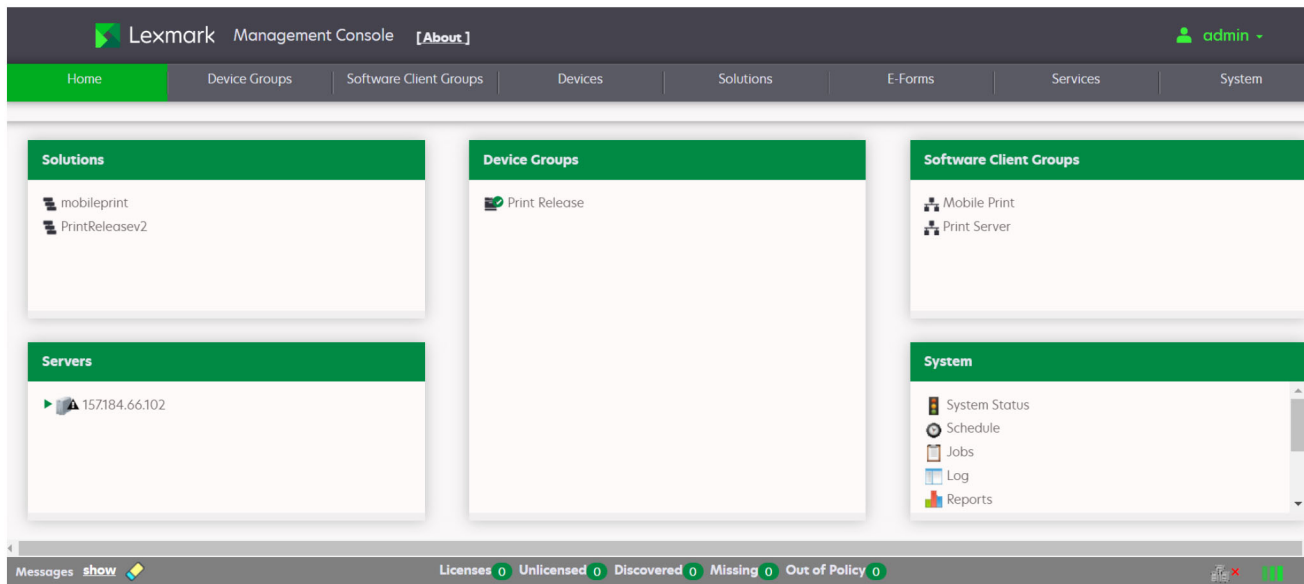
Lexmark Management Console [About]

admin

Home | Device Groups | Software Client Groups | Devices | Solutions | E-Forms | Services | System

Solutions

mobileprint
PrintReleasev2

Device Groups

Print Release

Software Client Groups

Mobile Print
Print Server

Servers

157.184.66.102

System

System Status
Schedule
Jobs
Log
Reports

Messages show

Licenses 0 Unlicensed 0 Discovered 0 Missing 0 Out of Policy 0